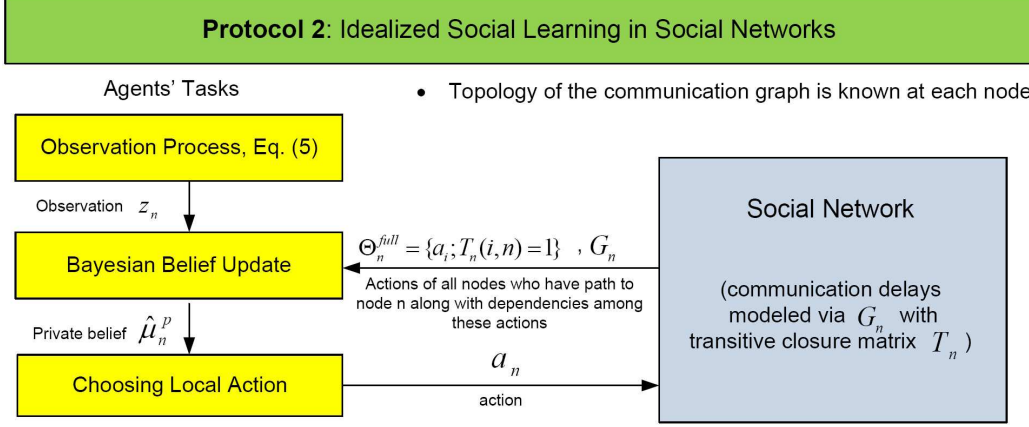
**Protocol 2**: Idealized Social Learning in Social Networks

Agents' Tasks

• Topology of the communication graph is known at each node

Observation Process, Eq. (5)

Observation $z_n$

Bayesian Belief Update

Private belief $\hat{\mu}_n^p$

Choosing Local Action

$\Theta_n^{full} = \{a_i; T_n(i,n)=1\}$ , $G_n$

Actions of all nodes who have path to node n along with dependencies among these actions

$a_n$

action

Social Network

(communication delays modeled via $G_n$ with transitive closure matrix $T_n$ )